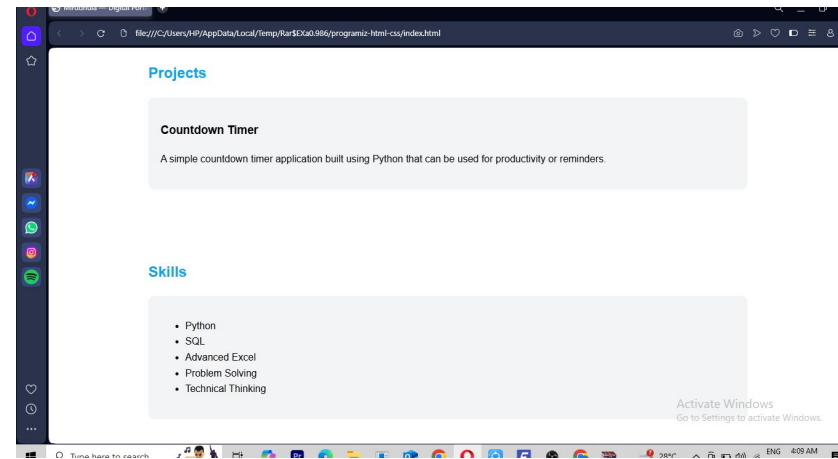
Mirubinda — Digital Port

file:///C:/Users/HP/AppData/Local/Temp/Rar$EXa0.986/programiz-html-css/index.html

Projects

Countdown Timer

A simple countdown timer application built using Python that can be used for productivity or reminders.

Skills

- Python
- SQL
- Advanced Excel
- Problem Solving
- Technical Thinking

Activate Windows
Go to Settings to activate Windows.

Type here to search

28°C

ENG

4:09 AM